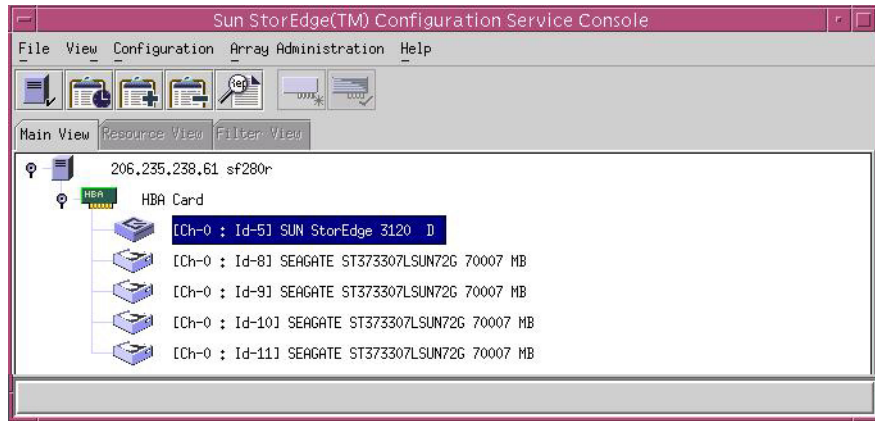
Sun StorEdge(TM) Configuration Service Console

File View Configuration Array Administration Help

Main View Resource View Filter View

206.235.238.61 sf280r

HBA

HBA Card

[Ch-0 : Id-5] SUN StorEdge 3120 D

[Ch-0 : Id-8] SEAGATE ST373307LSUN72G 70007 MB

[Ch-0 : Id-9] SEAGATE ST373307LSUN72G 70007 MB

[Ch-0 : Id-10] SEAGATE ST373307LSUN72G 70007 MB

[Ch-0 : Id-11] SEAGATE ST373307LSUN72G 70007 MB